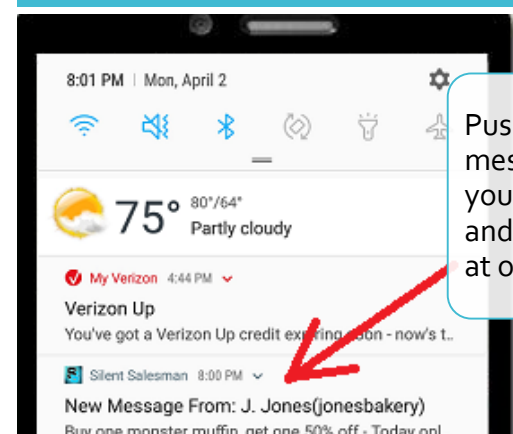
8:01 PM | Mon, April 2

75° 80°/64° Partly cloudy

My Verizon 4:44 PM

Verizon Up

You've got a Verizon Up credit expiring soon - now's t..

Silent Salesman 8:00 PM

New Message From: J. Jones(jonesbakery)

Buy one monster muffin, get one 50% off - Today onl

Pus
mes
you
and
at o